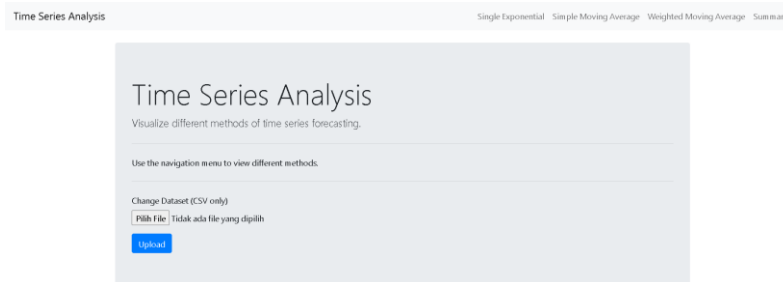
Time Series Analysis

Single Exponential Simple Moving Average Weighted Moving Average Summar

Time Series Analysis

Visualize different methods of time series forecasting.

Use the navigation menu to view different methods.

Change Dataset (CSV only)

Pilih File Tidak ada file yang dipilih

Upload